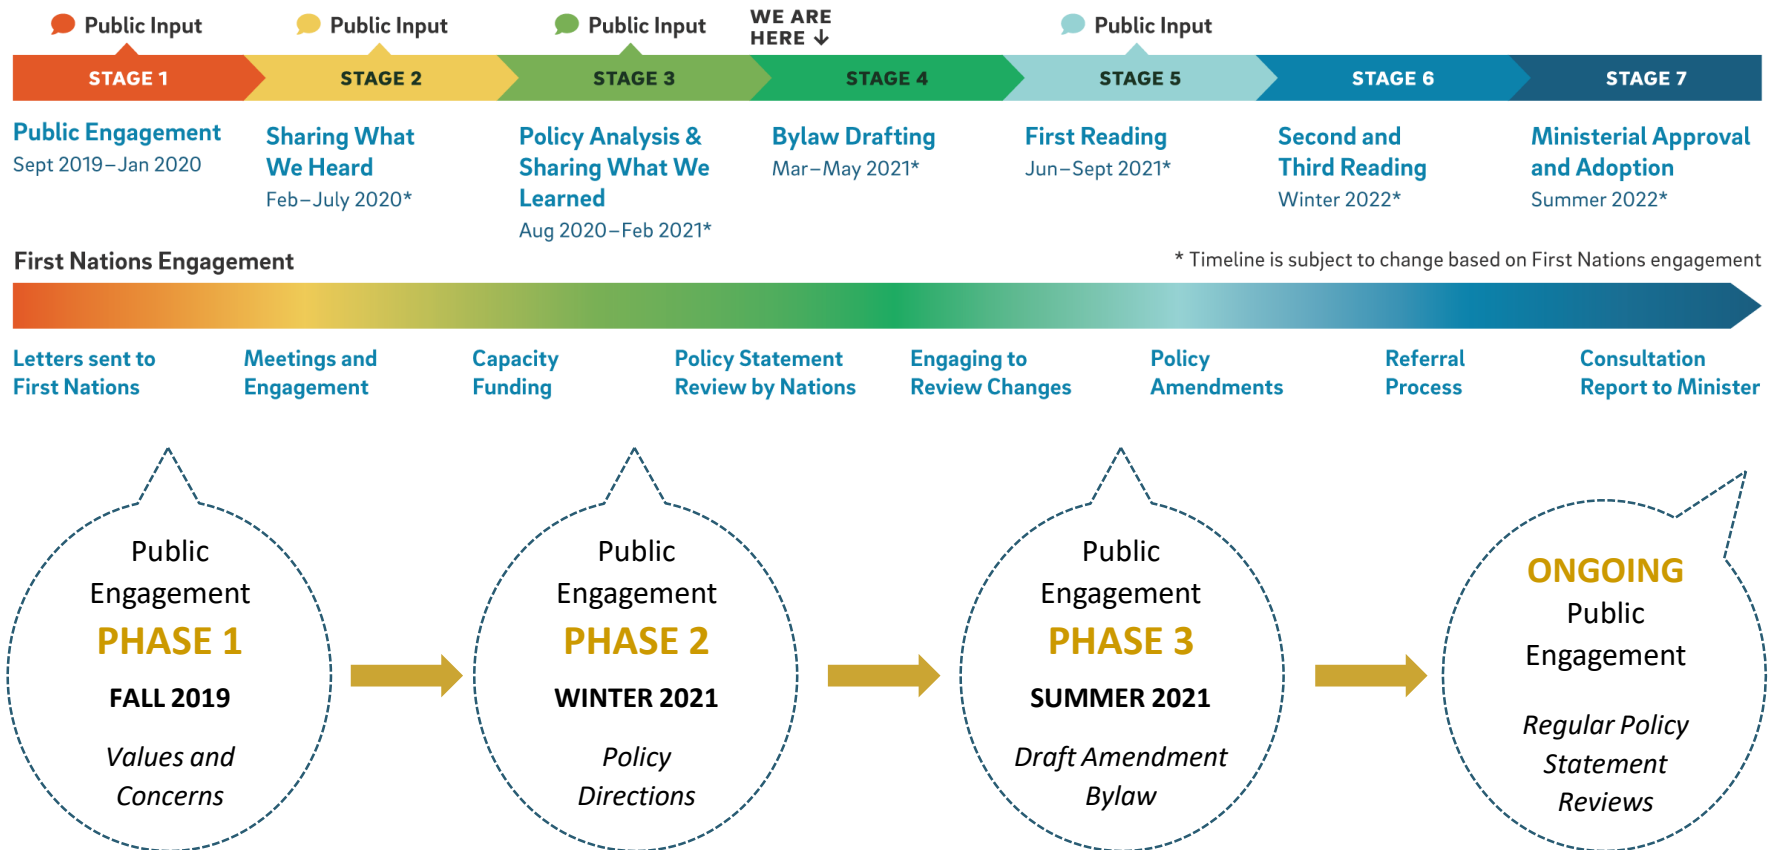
Public Input Public Input Public Input WE ARE HERE ↓ Public Input

STAGE 1 STAGE 2 STAGE 3 STAGE 4 STAGE 5 STAGE 6 STAGE 7

Public Engagement
Sept 2019–Jan 2020

Sharing What We Heard
Feb–July 2020*

Policy Analysis & Sharing What We Learned
Aug 2020–Feb 2021*

Bylaw Drafting
Mar–May 2021*

First Reading
Jun–Sept 2021*

Second and Third Reading
Winter 2022*

Ministerial Approval and Adoption
Summer 2022*

First Nations Engagement

* Timeline is subject to change based on First Nations engagement

Letters sent to First Nations

Meetings and Engagement

Capacity Funding

Policy Statement Review by Nations

Engaging to Review Changes

Policy Amendments

Referral Process

Consultation Report to Minister

Public Engagement
PHASE 1
FALL 2019
Values and Concerns

Public Engagement
PHASE 2
WINTER 2021
Policy Directions

Public Engagement
PHASE 3
SUMMER 2021
Draft Amendment Bylaw

ONGOING
Public Engagement
Regular Policy Statement Reviews